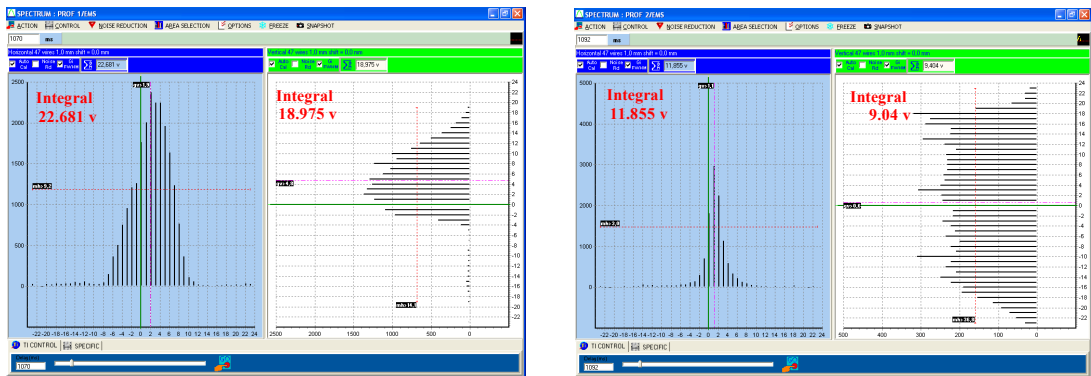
SPECTRUM : PROF 1/EM5

ACTION CONTROL NOISE REDUCTION AREA SELECTION OPTIONS FREEZE SNAPSHOT

1070 ms

Horizontal 47 wires 1.0 mm shift = 0.0 mm

Auto Cal Noise Rd Gi Preview 22.681 v

Vertical 47 wires 1.0 mm shift = 0.0 mm

Auto Cal Noise Rd Gi Preview 18.975 v

Integral 22.681 v

Integral 18.975 v

2500 2000 1500 1000 500 0

-22 -20 -18 -16 -14 -12 -10 -8 -6 -4 -2 0 2 4 6 8 10 12 14 16 18 20 22 24

2500 2000 1500 1000 500 0

24 22 20 18 16 14 12 10 8 6 4 2 0 -2 -4 -6 -8 -10 -12 -14 -16 -18 -20 -22

TI CONTROL SPECIFIC

1070

SPECTRUM : PROF 2/EM5

ACTION CONTROL NOISE REDUCTION AREA SELECTION OPTIONS FREEZE SNAPSHOT

1092 ms

Horizontal 47 wires 1.0 mm shift = 0.0 mm

Auto Cal Noise Rd Gi Preview 11.855 v

Vertical 47 wires 1.0 mm shift = 0.0 mm

Auto Cal Noise Rd Gi Preview 9.404 v

Integral 11.855 v

Integral 9.04 v

5000 4000 3000 2000 1000 0

-22 -20 -18 -16 -14 -12 -10 -8 -6 -4 -2 0 2 4 6 8 10 12 14 16 18 20 22 24

500 400 300 200 100 0

24 22 20 18 16 14 12 10 8 6 4 2 0 -2 -4 -6 -8 -10 -12 -14 -16 -18 -20 -22

TI CONTROL SPECIFIC

1092